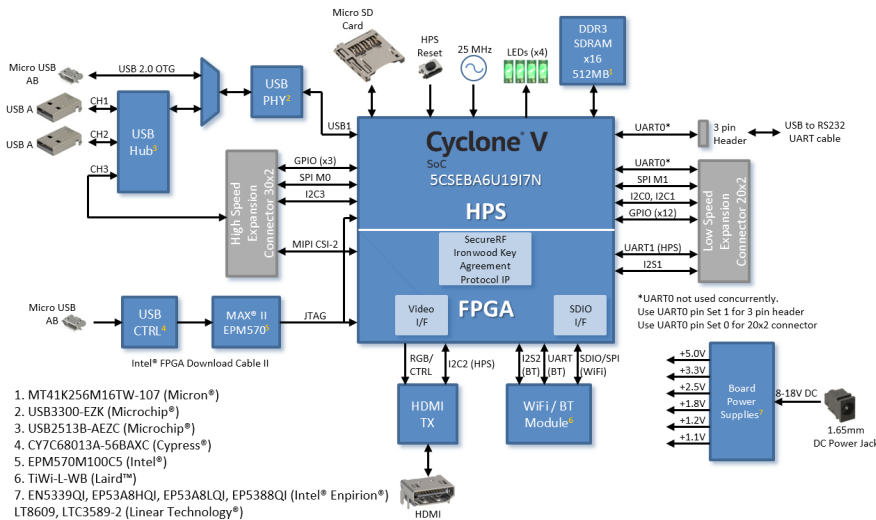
Micro SD Card

HPS Reset

25 MHz

LEDs (x4)

DDR3 SDRAM x16 512MB$^1$

Micro USB AB

USB 2.0 OTG

USB PHY$^2$

USB A

CH1

USB A

CH2

USB Hub$^3$

CH3

USB1

Cyclone® V

SoC

5CSEBA6U19I7N

UART0*

3 pin Header

USB to RS232 UART cable

High Speed Expansion Connector 30x2

GPIO (x3)

SPI M0

I2C3

MIPI CSI-2

HPS

UART0*

SPI M1

I2C0, I2C1

GPIO (x12)

UART1 (HPS)

I2S1

Low Speed Expansion Connector 20x2

SecureRF Ironwood Key Agreement Protocol IP

*UART0 not used concurrently.
Use UART0 pin Set 1 for 3 pin header
Use UART0 pin Set 0 for 20x2 connector

Micro USB AB

USB CTRL$^4$

MAX® II EPM570$^5$

JTAG

Video I/F

FPGA

SDIO I/F

Intel® FPGA Download Cable II

RGB/ CTRL

I2C2 (HPS)

I2S2 (BT)

UART (BT)

SDIO/SPI (WiFi)

+5.0V

+3.3V

+2.5V

+1.8V

+1.2V

+1.1V

Board Power Supplies$^7$

8-18V DC

1.65mm DC Power Jack

HDMI TX

WiFi / BT Module$^6$

HDMI

1. MT41K256M16TW-107 (Micron®)
2. USB3300-EZK (Microchip®)
3. USB2513B-AEZC (Microchip®)
4. CY7C68013A-56BAXC (Cypress®)
5. EPM570M100C5 (Intel®)
6. TiWi-L-WB (Laird™)
7. EN5339QI, EP53A8HQI, EP53A8LQI, EP5388QI (Intel® Enpirion®) LT8609, LTC3589-2 (Linear Technology®)